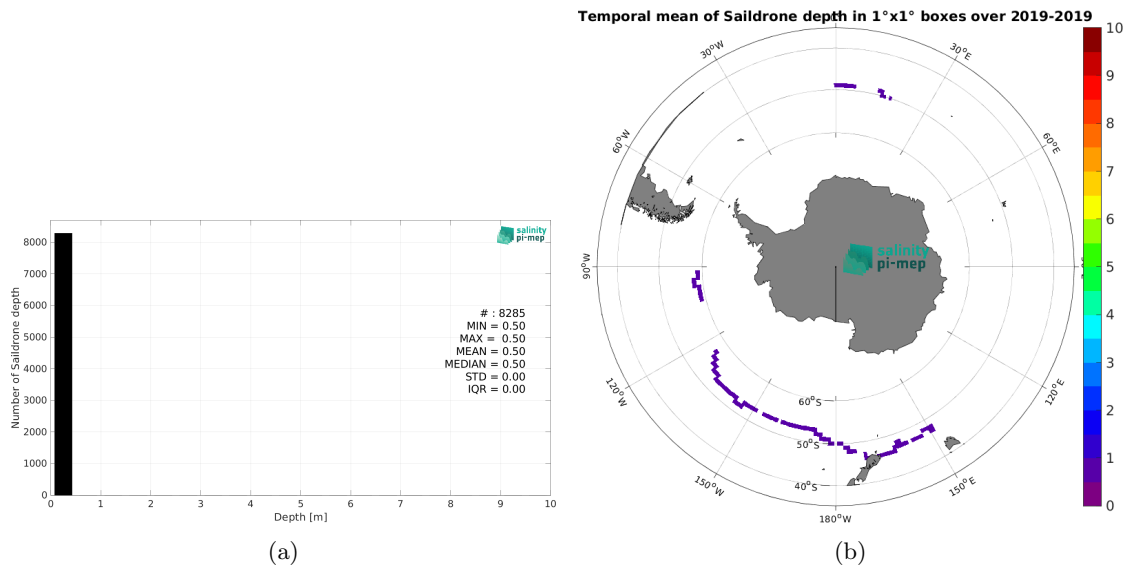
salinity pi-mep

Number of Saildrone depth

8000
7000
6000
5000
4000
3000
2000
1000
0

# : 8285
MIN = 0.50
MAX = 0.50
MEAN = 0.50
MEDIAN = 0.50
STD = 0.00
IQR = 0.00

0 1 2 3 4 5 6 7 8 9 10

Depth [m]

(a)

Temporal mean of Saildrone depth in 1°x1° boxes over 2019-2019

30°W
30°E
60°W
60°E
90°W
120°W
120°E
150°W
150°E
180°W
60°S
50°S
40°S

salinity pi-mep

10
9
8
7
6
5
4
3
2
1
0

(b)